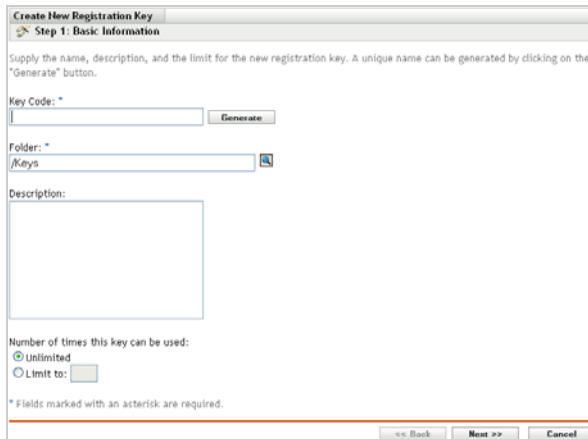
Create New Registration Key

Step 1: Basic Information

Supply the name, description, and the limit for the new registration key. A unique name can be generated by clicking on the "Generate" button.

Key Code: *

Generate

Folder: *

/Keys

Description:

Number of times this key can be used:

Unlimited

Limit to:

* Fields marked with an asterisk are required.

<< Back Next >> Cancel